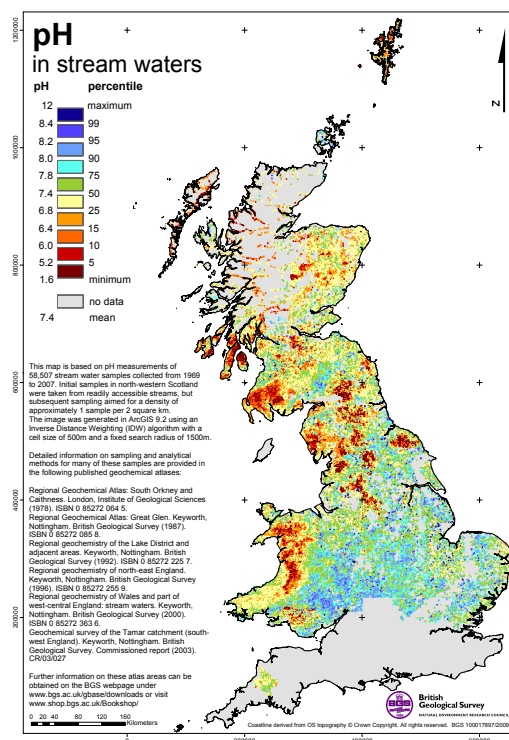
pH
in stream waters

| pH | percentile |
|---|---|
| 12 | maximum |
| 8.4 | 99 |
| 8.2 | 95 |
| 8.0 | 90 |
| 7.8 | 75 |
| 7.4 | 50 |
| 6.8 | 25 |
| 6.4 | 15 |
| 6.0 | 10 |
| 5.2 | 5 |
| 1.6 | minimum |
| | no data |
| 7.4 | mean |

1200000

1000000

800000

600000

400000

200000

N

This map is based on pH measurements of 58,507 stream water samples collected from 1969 to 2007. Initial samples in north-western Scotland were taken from readily accessible streams, but subsequent sampling aimed for a density of approximately 1 sample per 2 square km. The image was generated in ArcGIS 9.2 using an Inverse Distance Weighting (IDW) algorithm with a cell size of 500m and a fixed search radius of 1500m.

Detailed information on sampling and analytical methods for many of these samples are provided in the following published geochemical atlases:

Regional Geochemical Atlas: South Orkney and Caithness. London, Institute of Geological Sciences (1978). ISBN 0 85272 064 5.
Regional Geochemical Atlas: Great Glen. Keyworth, Nottingham. British Geological Survey (1987). ISBN 0 85272 085 8.
Regional geochemistry of the Lake District and adjacent areas. Keyworth, Nottingham. British Geological Survey (1992). ISBN 0 85272 225 7.
Regional geochemistry of north-east England. Keyworth, Nottingham. British Geological Survey (1996). ISBN 0 85272 255 9.
Regional geochemistry of Wales and part of west-central England: stream waters. Keyworth, Nottingham. British Geological Survey (2000). ISBN 0 85272 363 6.
Geochemical survey of the Tamar catchment (south-west England). Keyworth, Nottingham. British Geological Survey. Commissioned report (2003). CR/03/027

Further information on these atlas areas can be obtained on the BGS webpage under www.bgs.ac.uk/gbase/downloads or visit www.shop.bgs.ac.uk/Bookshop/

0 20 40 80 120 160 Kilometers

0 200000 400000

BGS British Geological Survey NATURAL ENVIRONMENT RESEARCH COUNCIL

Coastline derived from OS topography © Crown Copyright. All rights reserved. BGS 100017897/2009